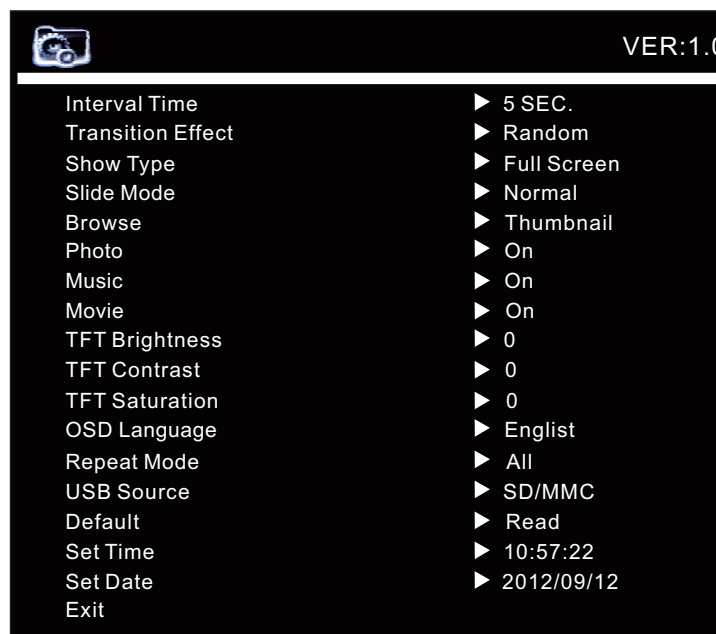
VER:1.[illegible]

| | |
|---|---|
| Interval Time | ▶ 5 SEC. |
| Transition Effect | ▶ Random |
| Show Type | ▶ Full Screen |
| Slide Mode | ▶ Normal |
| Browse | ▶ Thumbnail |
| Photo | ▶ On |
| Music | ▶ On |
| Movie | ▶ On |
| TFT Brightness | ▶ 0 |
| TFT Contrast | ▶ 0 |
| TFT Saturation | ▶ 0 |
| OSD Language | ▶ Englist |
| Repeat Mode | ▶ All |
| USB Source | ▶ SD/MMC |
| Default | ▶ Read |
| Set Time | ▶ 10:57:22 |
| Set Date | ▶ 2012/09/12 |
| Exit | |